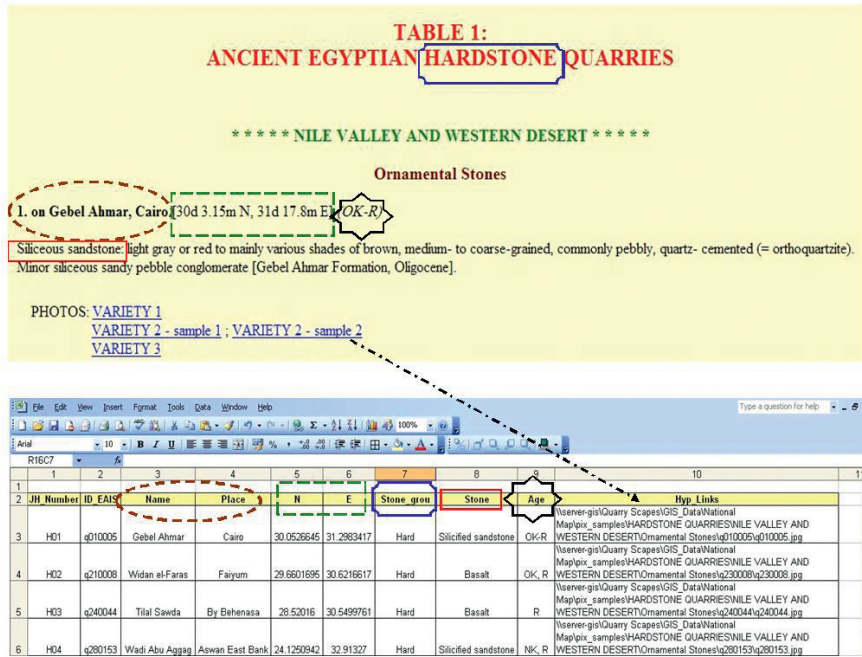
TABLE 1:
ANCIENT EGYPTIAN HARDSTONE QUARRIES

* * * * * NILE VALLEY AND WESTERN DESERT * * * * *

Ornamental Stones

1. on Gebel Ahmar, Cairo [30d 3.15m N, 31d 17.8m E] (OK-R)

Siliceous sandstone: light gray or red to mainly various shades of brown, medium- to coarse-grained, commonly pebbly, quartz- cemented (= orthoquartzite). Minor siliceous sandy pebble conglomerate [Gebel Ahmar Formation, Oligocene].

PHOTOS: VARIETY 1
VARIETY 2 - sample 1 ; VARIETY 2 - sample 2
VARIETY 3

File Edit View Insert Format Tools Data Window Help
Type a question for help
Arial 10 B I U 100%
R16C7 fx

| | 1 | 2 | 3 | 4 | 5 | 6 | 7 | 8 | 9 | 10 |
|---|---|---|---|---|---|---|---|---|---|---|
| 1 | | | | | | | | | | |
| 2 | JH_Number | ID_EAIS | Name | Place | N | E | Stone_grou | Stone | Age | Hyp_Links |
| 3 | H01 | q010005 | Gebel Ahmar | Cairo | 30.0526645 | 31.2983417 | Hard | Silicified sandstone | OK-R | \\server-gis\Quarry Scapes\GIS_Data\National Map\pix_samples\HARDSTONE QUARRIES\NILE VALLEY AND WESTERN DESERT\Ornamental Stones\q010005\q010005.jpg |
| 4 | H02 | q210008 | Widan el-Faras | Faiyum | 29.6601695 | 30.6216617 | Hard | Basalt | OK, R | \\server-gis\Quarry Scapes\GIS_Data\National Map\pix_samples\HARDSTONE QUARRIES\NILE VALLEY AND WESTERN DESERT\Ornamental Stones\q230008\q230008.jpg |
| 5 | H03 | q240044 | Tilal Sawda | By Behenasa | 28.52016 | 30.5499761 | Hard | Basalt | R | \\server-gis\Quarry Scapes\GIS_Data\National Map\pix_samples\HARDSTONE QUARRIES\NILE VALLEY AND WESTERN DESERT\Ornamental Stones\q240044\q240044.jpg |
| 6 | H04 | q280153 | Wadi Abu Aggag | Aswan East Bank | 24.1250942 | 32.91327 | Hard | Silicified sandstone | NK, R | \\server-gis\Quarry Scapes\GIS_Data\National Map\pix_samples\HARDSTONE QUARRIES\NILE VALLEY AND WESTERN DESERT\Ornamental Stones\q280153\q280153.jpg |